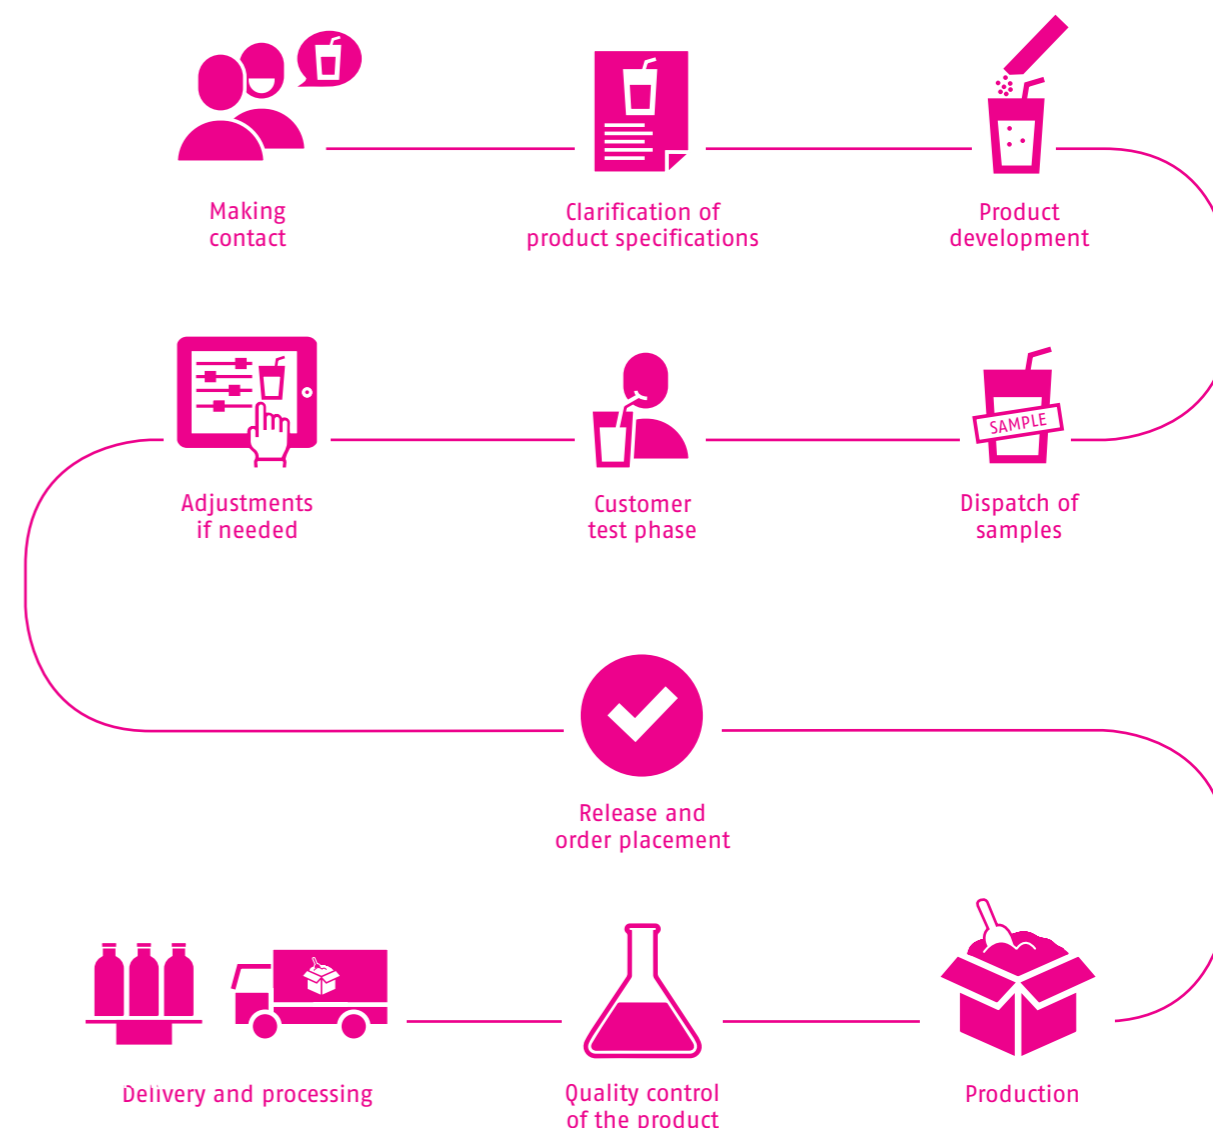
Making contact

Clarification of product specifications

Product development

Adjustments if needed

Customer test phase

SAMPLE

Dispatch of samples

Release and order placement

Delivery and processing

Quality control of the product

Production